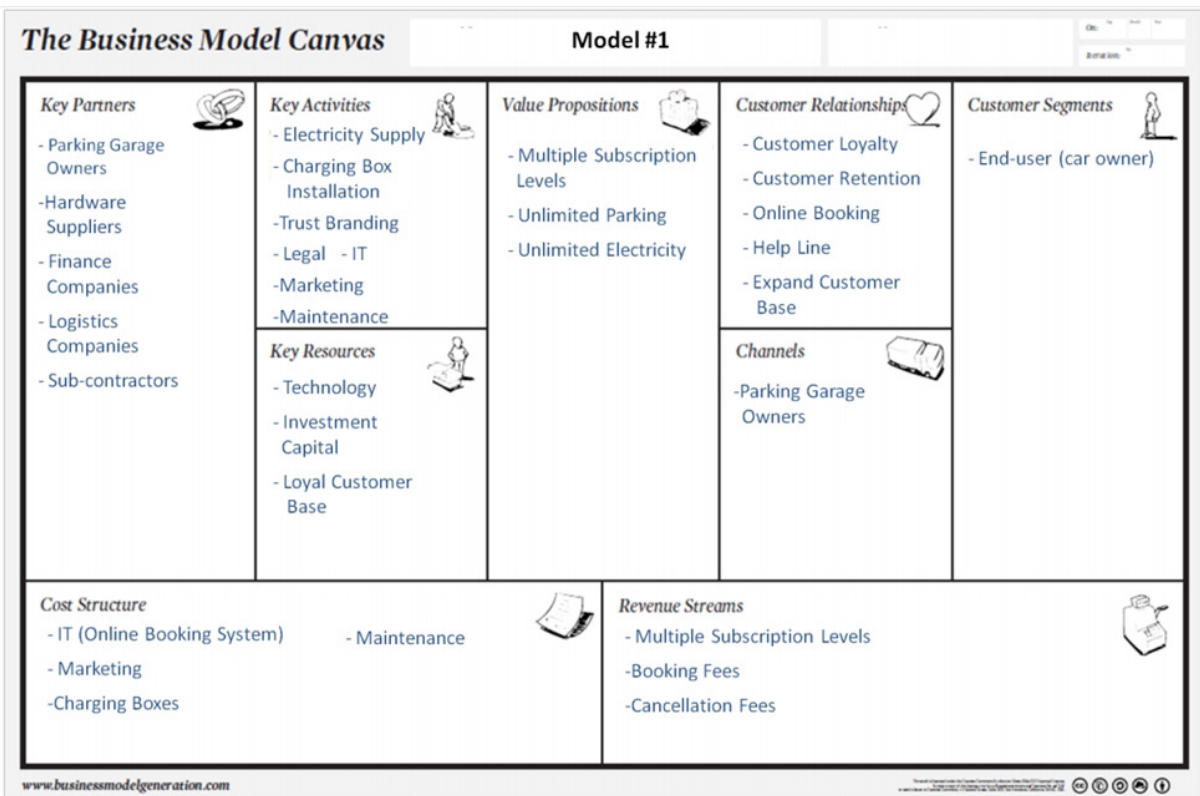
The Business Model Canvas

Model #1

On:

Iteration:

Key Partners
- Parking Garage Owners
-Hardware Suppliers
- Finance Companies
- Logistics Companies
- Sub-contractors

Key Activities
- Electricity Supply
- Charging Box Installation
-Trust Branding
- Legal - IT
-Marketing
-Maintenance

Key Resources
- Technology
- Investment Capital
- Loyal Customer Base

Value Propositions
- Multiple Subscription Levels
- Unlimited Parking
- Unlimited Electricity

Customer Relationships
- Customer Loyalty
- Customer Retention
- Online Booking
- Help Line
- Expand Customer Base

Channels
-Parking Garage Owners

Customer Segments
- End-user (car owner)

Cost Structure
- IT (Online Booking System)
- Marketing
-Charging Boxes
- Maintenance

Revenue Streams
- Multiple Subscription Levels
-Booking Fees
-Cancellation Fees

www.businessmodelgeneration.com

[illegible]